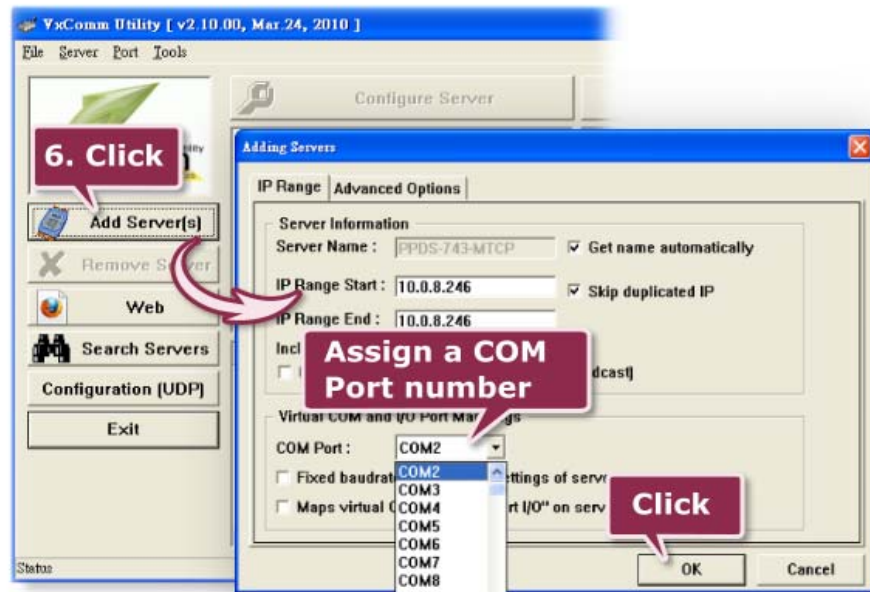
VxComm Utility [ v2.10.00, Mar.24, 2010 ]
File Server Port Tools

Configure Server

6. Click

Add Server(s)
Remove Server
Web
Search Servers
Configuration (UDP)
Exit

Status

Adding Servers
IP Range | Advanced Options
Server Information
Server Name : PPDS-743-MTCP
☑ Get name automatically
IP Range Start : 10.0.8.246
☑ Skip duplicated IP
IP Range End : 10.0.8.246
Incl
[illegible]dcast]

Assign a COM Port number

Virtual COM and I/O Port Mappings
COM Port : COM2
COM2
COM3
COM4
COM5
COM6
COM7
COM8
☐ Fixed baudrat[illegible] settings of serv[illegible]
☐ Maps virtual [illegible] rt I/O" on serv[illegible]

Click

OK
Cancel